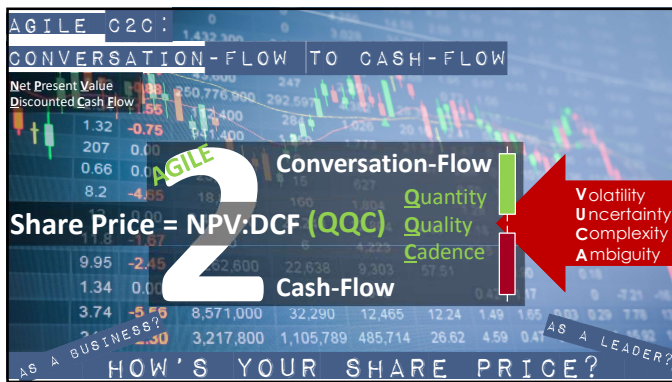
AGILE C2C:
CONVERSATION-FLOW TO CASH-FLOW

Net Present Value
Discounted Cash Flow

AGILE
2
Conversation-Flow
Quantity
Quality
Cadence
Cash-Flow

Share Price = NPV:DCF (QQC)

Volatility
Uncertainty
Complexity
Ambiguity

1.32 -0.75
207 0.0
0.66 0.0
8.2 -4
9.95 -2.45
1.34 0.0
3.74 -5.76 8,571,000 32,290 12,465 12.24
3,217,800 1,105,789 485,714 26.62 4.59 0.47
1,432,300
50,776,900
62,600 22,638 9,303 57.51

AS A BUSINESS?
AS A LEADER?
HOW'S YOUR SHARE PRICE?